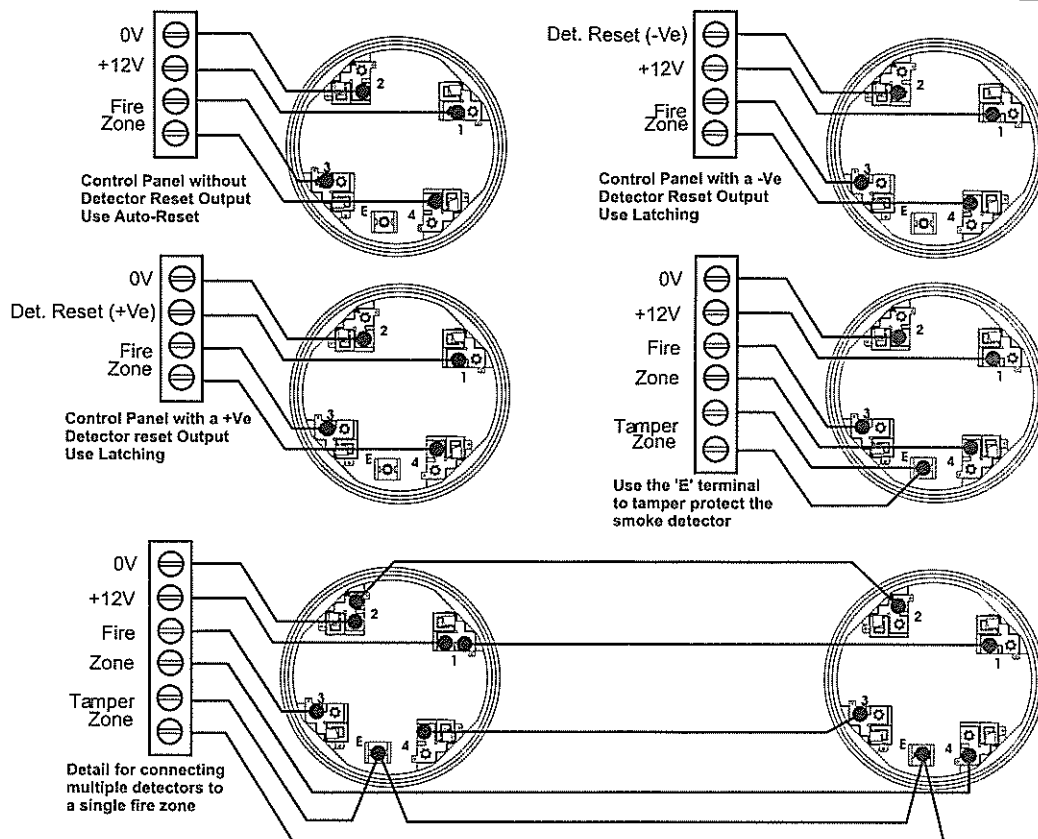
0V
+12V
Fire
Zone

2
1
3
E
4

Control Panel without Detector Reset Output Use Auto-Reset

Det. Reset (-Ve)
+12V
Fire
Zone

2
1
3
E
4

Control Panel with a -Ve Detector Reset Output Use Latching

0V
Det. Reset (+Ve)
Fire
Zone

2
1
3
E
4

Control Panel with a +Ve Detector reset Output Use Latching

0V
+12V
Fire
Zone
Tamper
Zone

2
1
3
E
4

Use the 'E' terminal to tamper protect the smoke detector

0V
+12V
Fire
Zone
Tamper
Zone

2
1
3
E
4

2
1
3
E
4

Detail for connecting multiple detectors to a single fire zone